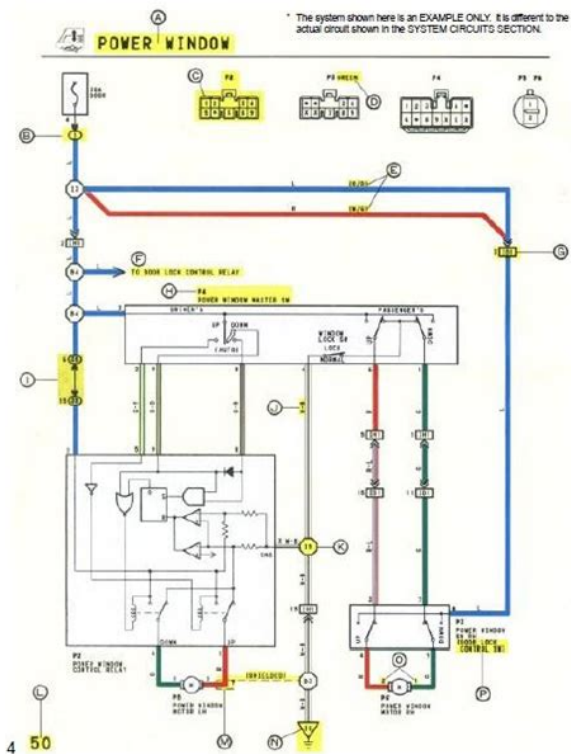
A

POWER WINDOW

* The system shown here is an EXAMPLE ONLY. It is different to the actual circuit shown in the SYSTEM CIRCUITS SECTION.

C
P8

P3 GREEN
D

P4

P5 P6

B

E

G

F
TO DOOR LOCK CONTROL RELAY

H
P4
POWER WINDOW MASTER SW

DRIVER'S

PASSENGER'S

UP DOWN

AUTO

WINDOW LOCK SW

LOCK

NORMAL

UP

DOWN

I

J

K

P2
POWER WINDOW CONTROL RELAY

DOWN

UP

P5
POWER WINDOW MOTOR SW

(SHIELDED)

M

N

P3
POWER WINDOW SW FOR DOOR LOCK CONTROL SW

O

P6
POWER WINDOW MOTOR SW

P

L

4 50